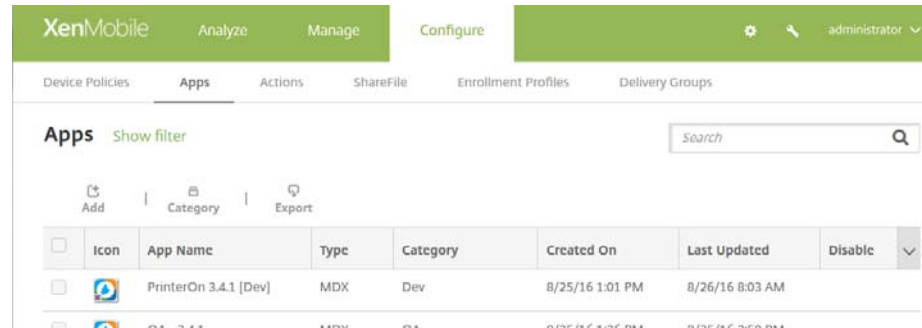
XenMobile Analyze Manage Configure administrator

Device Policies Apps Actions ShareFile Enrollment Profiles Delivery Groups

Apps Show filter

Search

Add | Category | Export

| | Icon | App Name | Type | Category | Created On | Last Updated | Disable |
|---|---|---|---|---|---|---|---|
| | | PrinterOn 3.4.1 [Dev] | MDX | Dev | 8/25/16 1:01 PM | 8/26/16 8:03 AM | |
| | | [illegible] | MDX | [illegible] | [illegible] | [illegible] | |